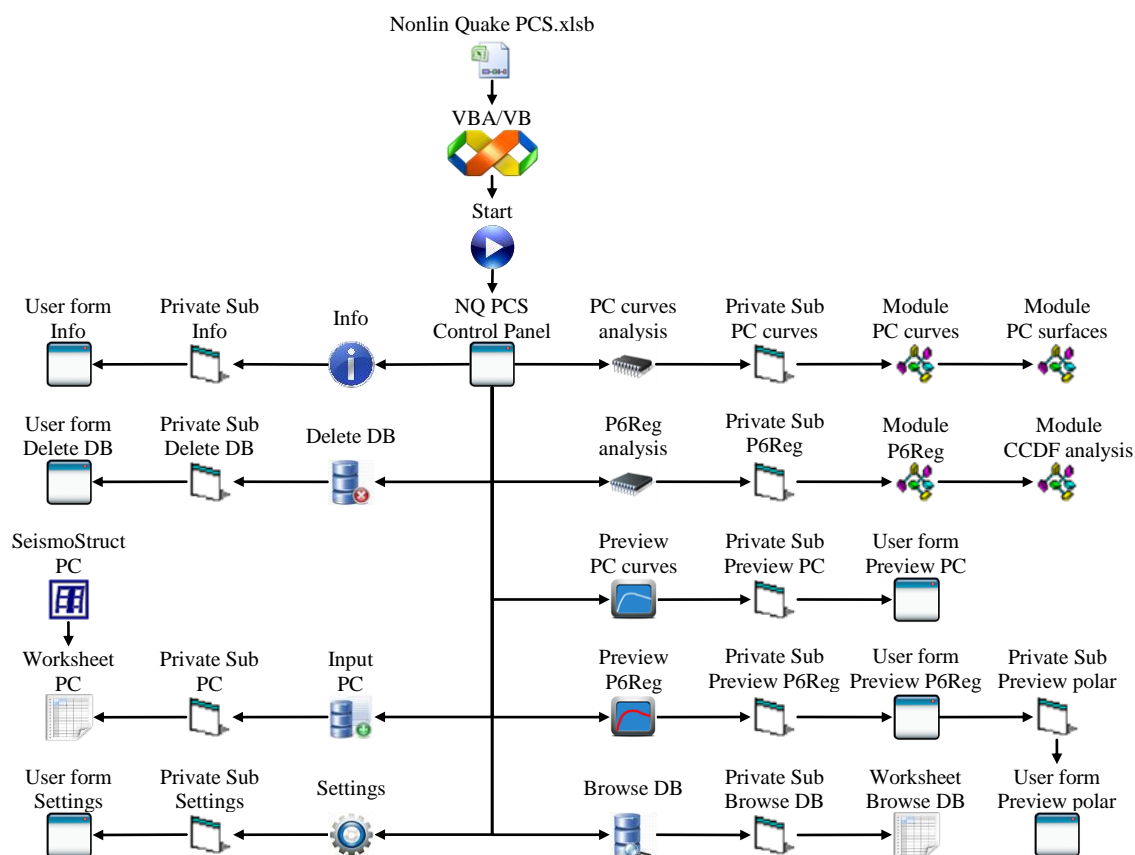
Nonlin Quake PCS.xlsb

VBA/VB

Start

User form Info

Private Sub Info

Info

NQ PCS Control Panel

PC curves analysis

Private Sub PC curves

Module PC curves

Module PC surfaces

User form Delete DB

Private Sub Delete DB

Delete DB

P6Reg analysis

Private Sub P6Reg

Module P6Reg

Module CCDF analysis

SeismoStruct PC

Preview PC curves

Private Sub Preview PC

User form Preview PC

Worksheet PC

Private Sub PC

Input PC

Preview P6Reg

Private Sub Preview P6Reg

User form Preview P6Reg

Private Sub Preview polar

User form Settings

Private Sub Settings

Settings

Browse DB

Private Sub Browse DB

Worksheet Browse DB

User form Preview polar